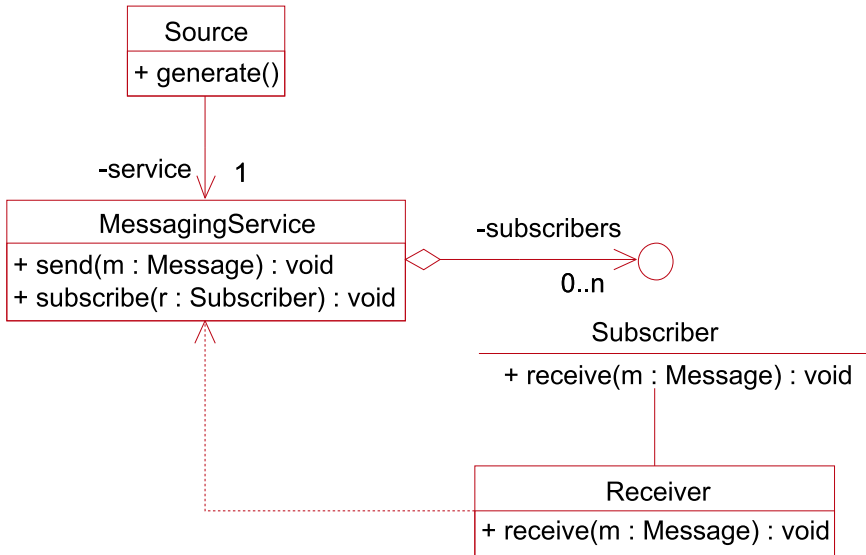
Source

+ generate()

-service

1

MessagingService

+ send(m : Message) : void

+ subscribe(r : Subscriber) : void

-subscribers

0..n

Subscriber

+ receive(m : Message) : void

Receiver

+ receive(m : Message) : void